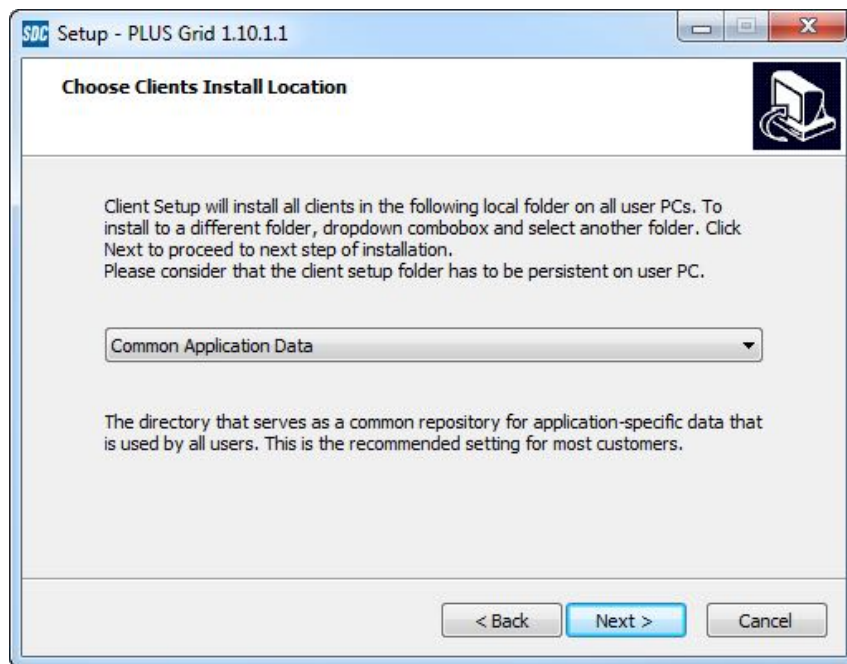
SDC Setup - PLUS Grid 1.10.1.1

Choose Clients Install Location

Client Setup will install all clients in the following local folder on all user PCs. To install to a different folder, dropdown combobox and select another folder. Click Next to proceed to next step of installation.
Please consider that the client setup folder has to be persistent on user PC.

Common Application Data

The directory that serves as a common repository for application-specific data that is used by all users. This is the recommended setting for most customers.

< Back
Next >
Cancel